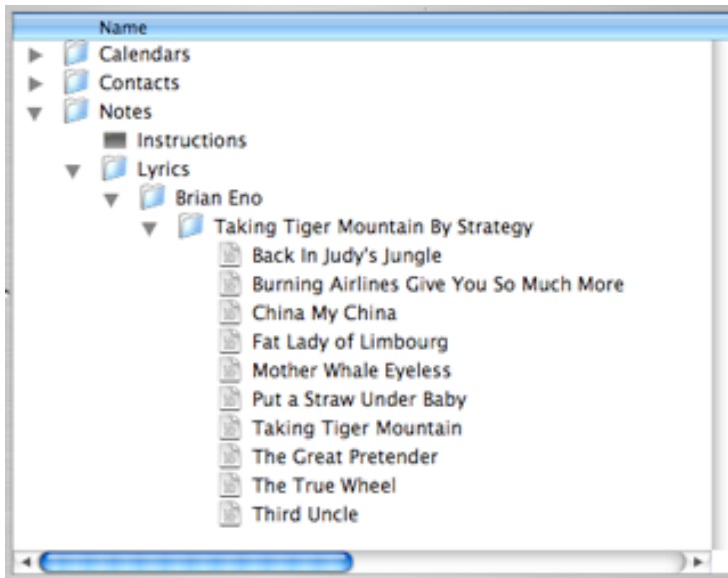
Name
Calendars
Contacts
Notes
Instructions
Lyrics
Brian Eno
Taking Tiger Mountain By Strategy
Back In Judy's Jungle
Burning Airlines Give You So Much More
China My China
Fat Lady of Limbourg
Mother Whale Eyeless
Put a Straw Under Baby
Taking Tiger Mountain
The Great Pretender
The True Wheel
Third Uncle